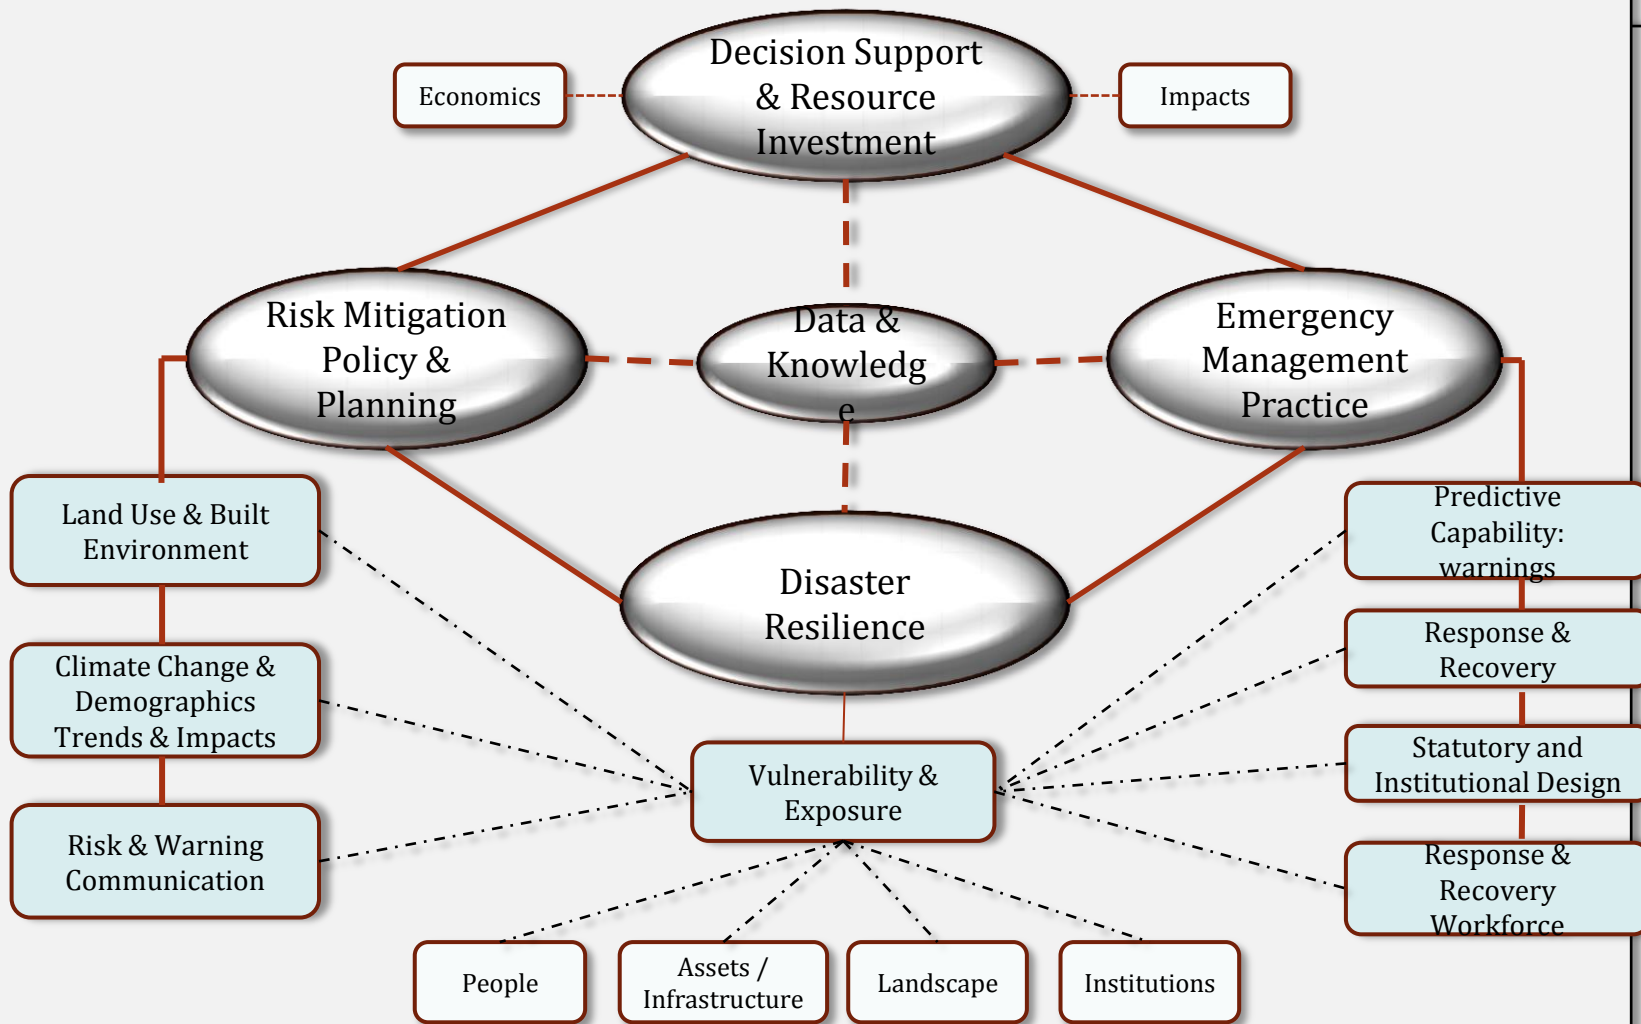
Economics

Decision Support & Resource Investment

Impacts

Risk Mitigation Policy & Planning

Data & Knowledge

Emergency Management Practice

Land Use & Built Environment

Disaster Resilience

Predictive Capability: warnings

Climate Change & Demographics Trends & Impacts

Response & Recovery

Vulnerability & Exposure

Statutory and Institutional Design

Risk & Warning Communication

Response & Recovery Workforce

People

Assets / Infrastructure

Landscape

Institutions